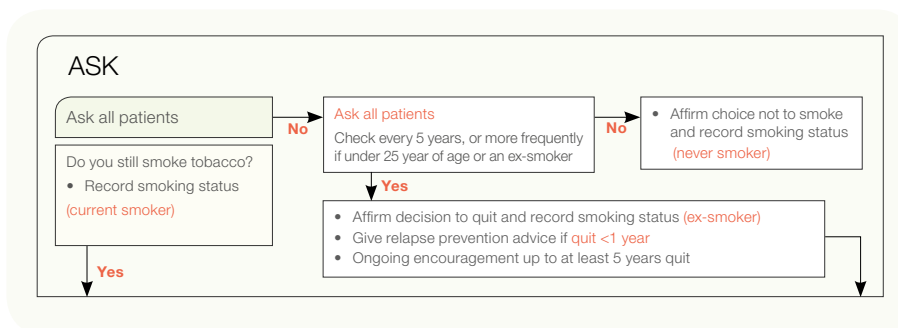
ASK

Ask all patients

Do you still smoke tobacco?

- Record smoking status

(current smoker)

Yes

No

Ask all patients

Check every 5 years, or more frequently if under 25 year of age or an ex-smoker

Yes

No

- Affirm choice not to smoke and record smoking status (never smoker)

- Affirm decision to quit and record smoking status (ex-smoker)
- Give relapse prevention advice if quit <1 year
- Ongoing encouragement up to at least 5 years quit